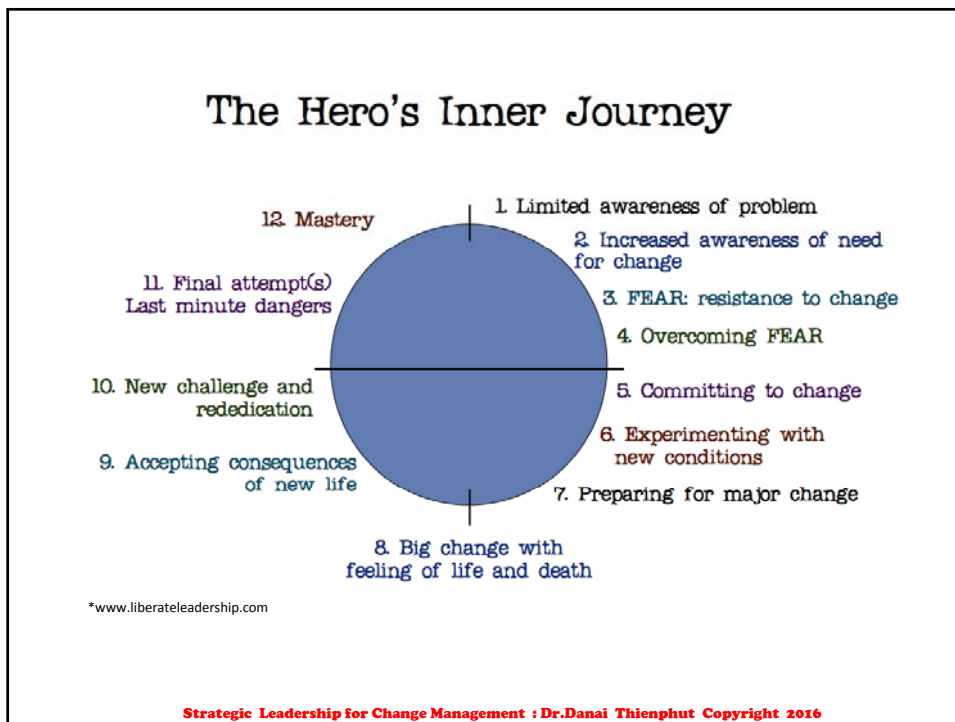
The Hero's Inner Journey

1. Limited awareness of problem

2. Increased awareness of need for change

3. FEAR: resistance to change

4. Overcoming FEAR

5. Committing to change

6. Experimenting with new conditions

7. Preparing for major change

8. Big change with feeling of life and death

9. Accepting consequences of new life

10. New challenge and rededication

11. Final attempt(s) Last minute dangers

12. Mastery

*www.liberateleadership.com

Strategic Leadership for Change Management : Dr.Danai Thienphut Copyright 2016